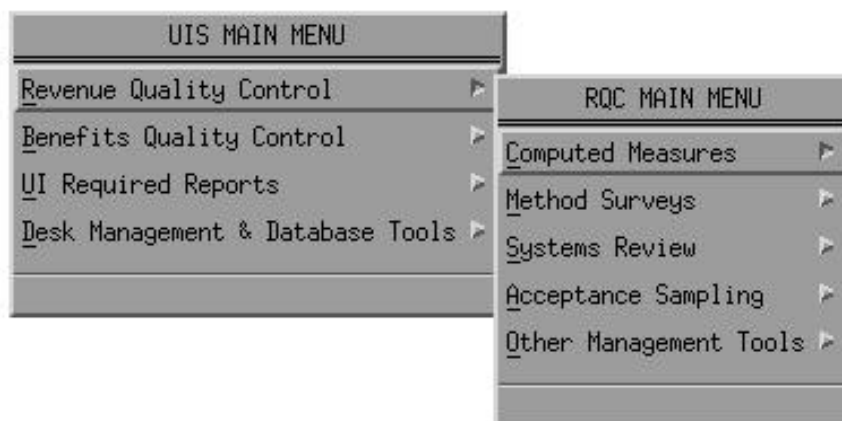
UIS MAIN MENU

Revenue Quality Control

Benefits Quality Control

UI Required Reports

Desk Management & Database Tools

RQC MAIN MENU

Computed Measures

Method Surveys

Systems Review

Acceptance Sampling

Other Management Tools